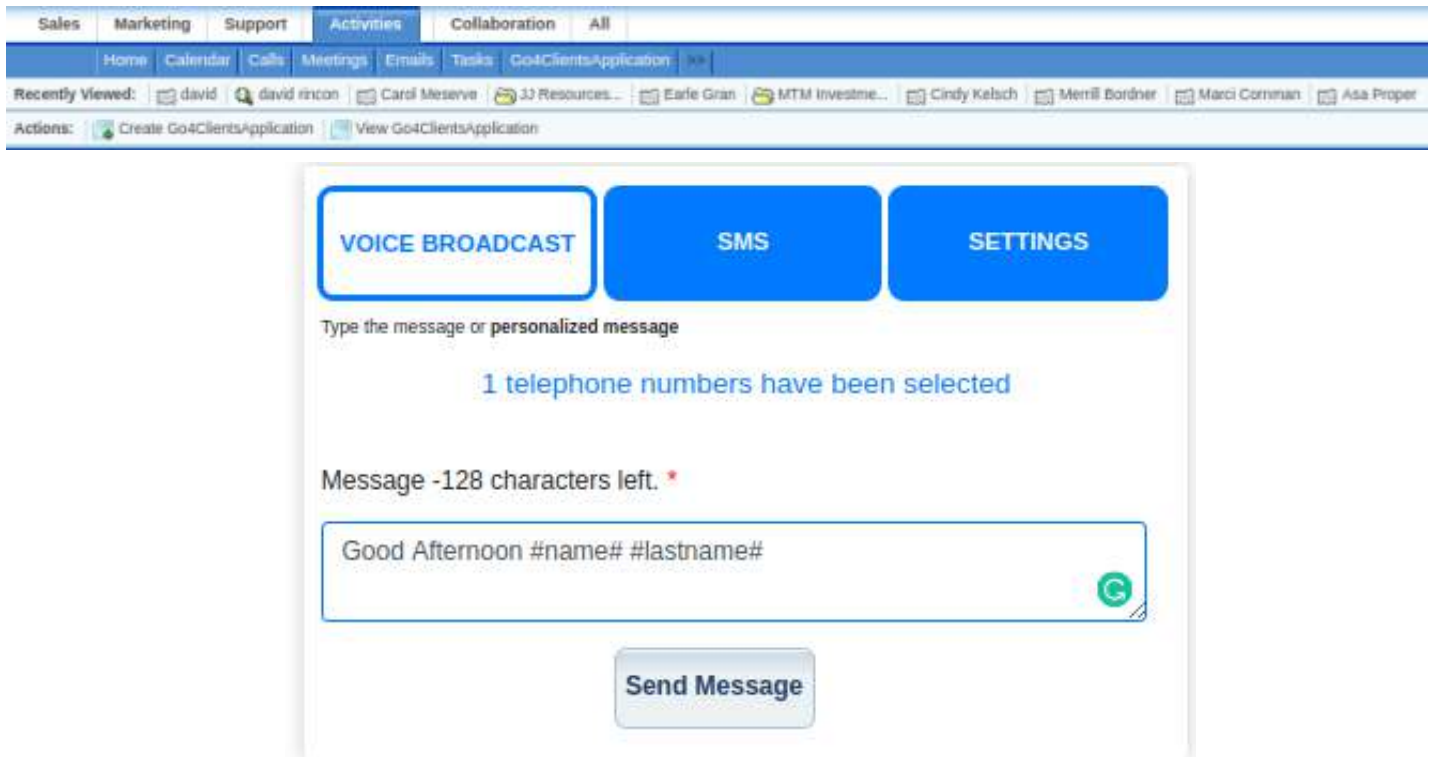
Sales | Marketing | Support | Activities | Collaboration | All

Home | Calendar | Calls | Meetings | Emails | Tasks | Go4ClientsApplication | >>

Recently Viewed: david | david rincon | Carol Meserve | JJ Resources... | Earle Gran | MTM Investme... | Cindy Kelsch | Merrill Bordner | Marci Cornman | Asa Proper

Actions: Create Go4ClientsApplication | View Go4ClientsApplication

VOICE BROADCAST | SMS | SETTINGS

Type the message or **personalized message**

1 telephone numbers have been selected

Message -128 characters left. *

Good Afternoon #name# #lastname#

Send Message